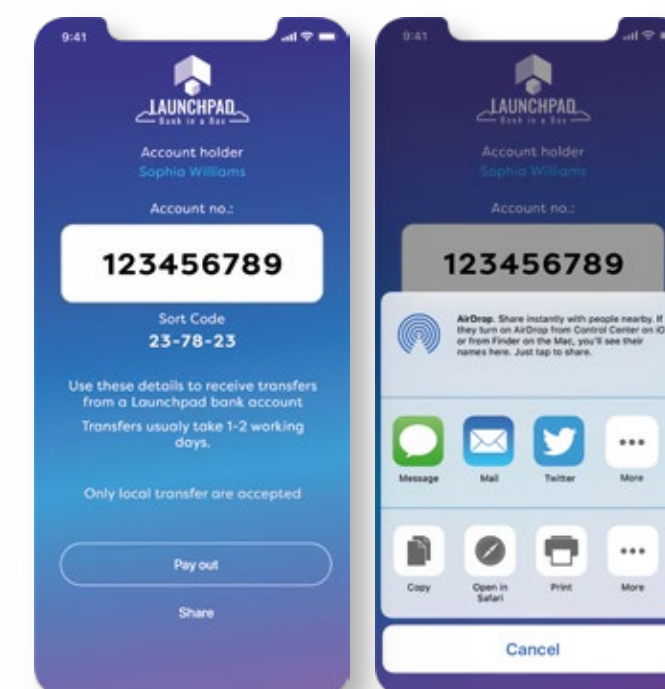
9:41

LAUNCHPAD
Bank in a Box

Account holder
Sophia Williams

Account no.:

123456789

Sort Code
23-78-23

Use these details to receive transfers from a Launchpad bank account

Transfers usualy take 1-2 working days.

Only local transfer are accepted

Pay out

Share

9:41

LAUNCHPAD
Bank in a Box

Account holder
Sophia Williams

Account no.:

123456789

AirDrop. Share instantly with people nearby. If they turn on AirDrop from Control Center on iO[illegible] or from Finder on the Mac, you'll see their names here. Just tap to share.

Message
Mail
Twitter
More

Copy
Open in Safari
Print
More

Cancel